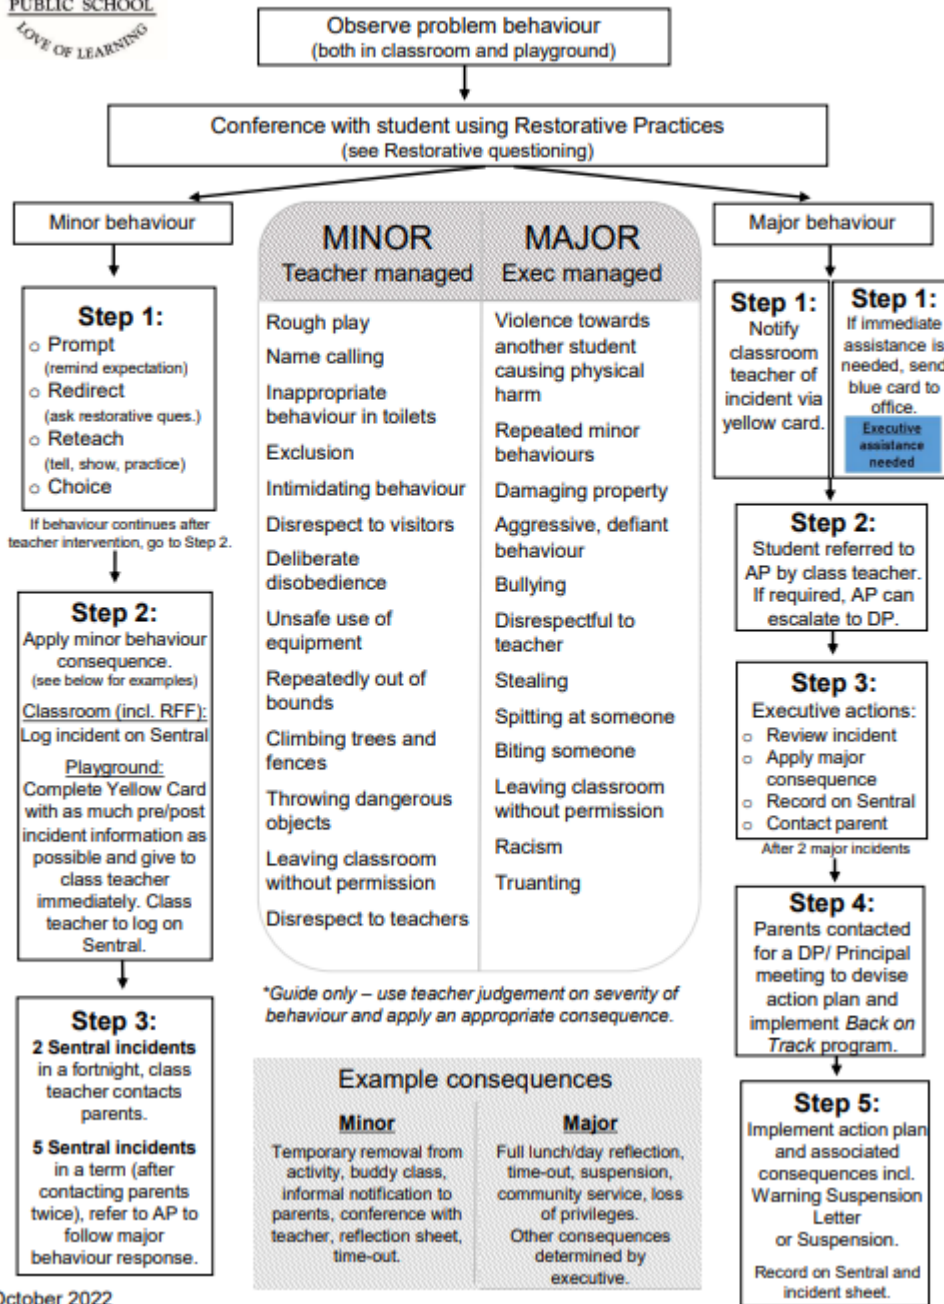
PUBLIC SCHOOL
LOVE OF LEARNING

Observe problem behaviour
(both in classroom and playground)

Conference with student using Restorative Practices
(see Restorative questioning)

Minor behaviour

Step 1:
○ Prompt
(remind expectation)
○ Redirect
(ask restorative ques.)
○ Reteach
(tell, show, practice)
○ Choice

If behaviour continues after teacher intervention, go to Step 2.

Step 2:
Apply minor behaviour consequence.
(see below for examples)
Classroom (incl. RFF):
Log incident on Sentral
Playground:
Complete Yellow Card with as much pre/post incident information as possible and give to class teacher immediately. Class teacher to log on Sentral.

Step 3:
2 Sentral incidents in a fortnight, class teacher contacts parents.
5 Sentral incidents in a term (after contacting parents twice), refer to AP to follow major behaviour response.

| MINOR Teacher managed | MAJOR Exec managed |
|---|---|
| Rough play | Violence towards another student causing physical harm |
| Name calling | Repeated minor behaviours |
| Inappropriate behaviour in toilets | Damaging property |
| Exclusion | Aggressive, defiant behaviour |
| Intimidating behaviour | Bullying |
| Disrespect to visitors | Disrespectful to teacher |
| Deliberate disobedience | Stealing |
| Unsafe use of equipment | Spitting at someone |
| Repeatedly out of bounds | Biting someone |
| Climbing trees and fences | Leaving classroom without permission |
| Throwing dangerous objects | Racism |
| Leaving classroom without permission | Truanting |
| Disrespect to teachers | |

*Guide only – use teacher judgement on severity of behaviour and apply an appropriate consequence.

Example consequences

| Minor | Major |
|---|---|
| Temporary removal from activity, buddy class, informal notification to parents, conference with teacher, reflection sheet, time-out. | Full lunch/day reflection, time-out, suspension, community service, loss of privileges. Other consequences determined by executive. |

Major behaviour

Step 1:
Notify classroom teacher of incident via yellow card.

Step 1:
If immediate assistance is needed, send blue card to office.
Executive assistance needed

Step 2:
Student referred to AP by class teacher. If required, AP can escalate to DP.

Step 3:
Executive actions:
○ Review incident
○ Apply major consequence
○ Record on Sentral
○ Contact parent
After 2 major incidents

Step 4:
Parents contacted for a DP/ Principal meeting to devise action plan and implement Back on Track program.

Step 5:
Implement action plan and associated consequences incl. Warning Suspension Letter or Suspension.
Record on Sentral and incident sheet.

October 2022